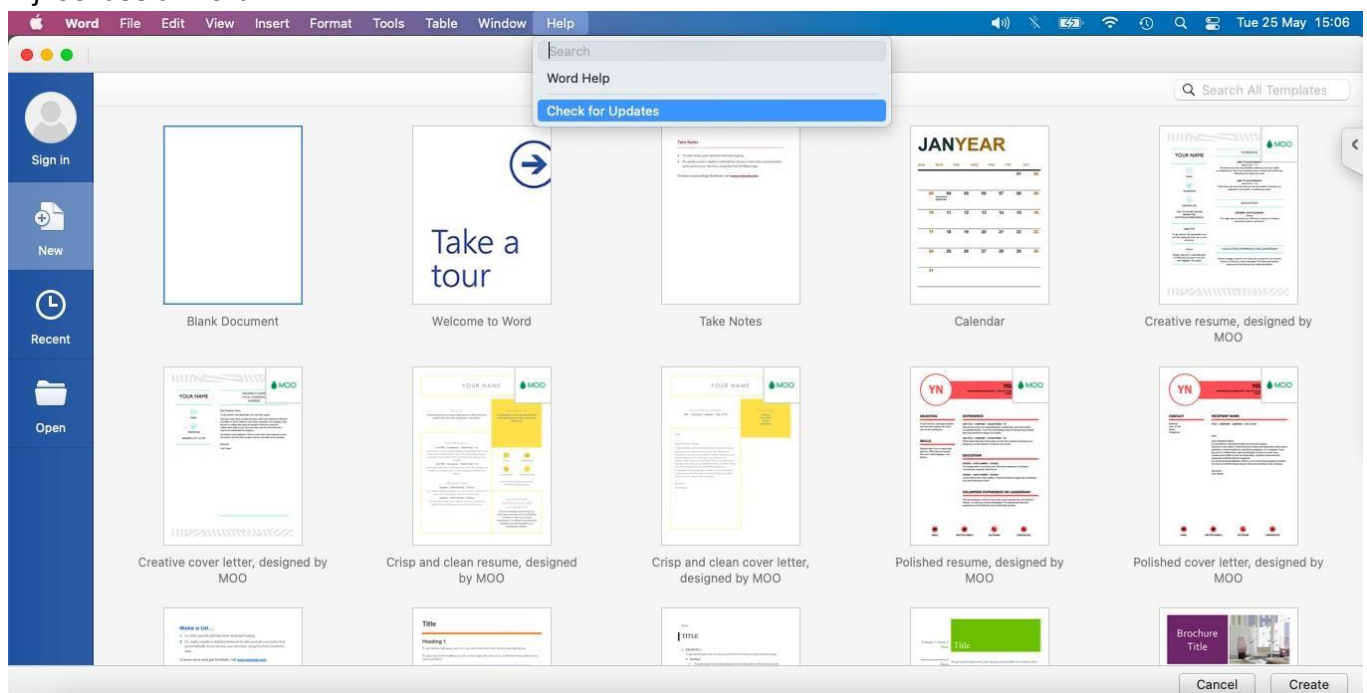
Word File Edit View Insert Format Tools Table Window Help

Tue 25 May 15:06

Search
Word Help
Check for Updates

Search All Templates

Sign in

New

Recent

Open

Take a tour

Take Notes

JANYEAR

YOUR NAME

MOO

Blank Document

Welcome to Word

Take Notes

Calendar

Creative resume, designed by MOO

YOUR NAME

MOO

YOUR NAME

MOO

YOUR NAME

MOO

YN

MOO

YN

MOO

Creative cover letter, designed by MOO

Crisp and clean resume, designed by MOO

Crisp and clean cover letter, designed by MOO

Polished resume, designed by MOO

Polished cover letter, designed by MOO

Make a List...

Title

Heading 1

TITLE

Title

Brochure Title

Cancel

Create